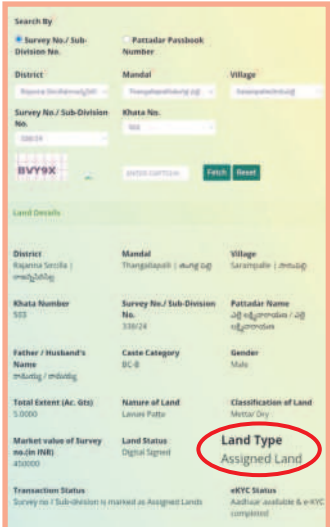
Search By

Survey No./ Sub-Division No.

Pattadar Passbook Number

District

Mandal

Village

Rajanna Sircilla/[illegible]

Thangallapalli/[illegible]

Sarampalle/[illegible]

Survey No./ Sub-Division No.

Khata No.

338/24

503

BVY9X

ENTER CAPTCHA

Fetch

Reset

Land Details

District
Rajanna Sircilla | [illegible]

Mandal
Thangallapalli | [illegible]

Village
Sarampalle | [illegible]

Khata Number
503

Survey No./ Sub-Division No.
338/24

Pattadar Name
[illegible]

Father / Husband's Name
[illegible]

Caste Category
BC-B

Gender
Male

Total Extent (Ac. Gts)
5.0000

Nature of Land
Lavani Patta

Classification of Land
Mettar Dry

Market value of Survey no.(in INR)
450000

Land Status
Digital Signed

Land Type
Assigned Land

Transaction Status
Survey no / Sub-division is marked as Assigned Lands

eKYC Status
Aadhaar available & e-KYC completed